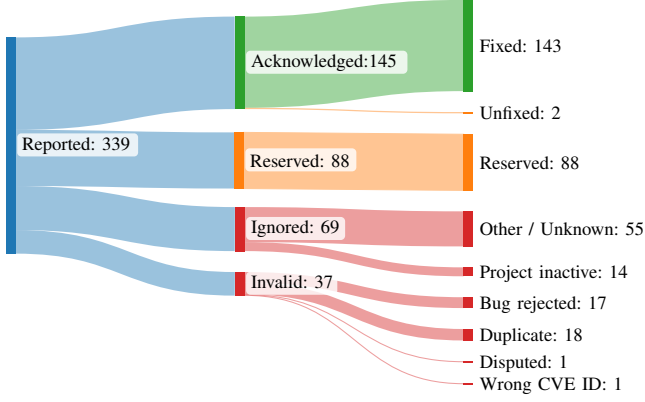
Reported: 339

Acknowledged:145

Reserved: 88

Ignored: 69

Invalid: 37

Fixed: 143

Unfixed: 2

Reserved: 88

Other / Unknown: 55

Project inactive: 14

Bug rejected: 17

Duplicate: 18

Disputed: 1

Wrong CVE ID: 1